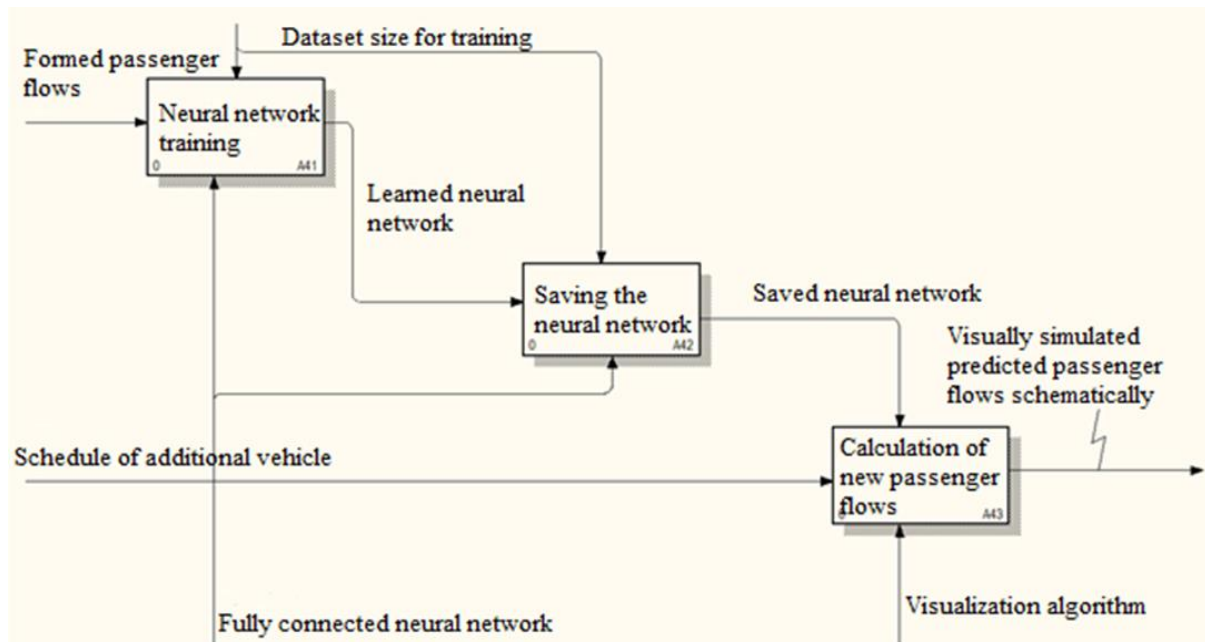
Dataset size for training

Formed passenger flows

Neural network training
0 A41

Learned neural network

Saving the neural network
0 A42

Saved neural network

Visually simulated predicted passenger flows schematically

Schedule of additional vehicle

Calculation of new passenger flows
0 A43

Fully connected neural network

Visualization algorithm